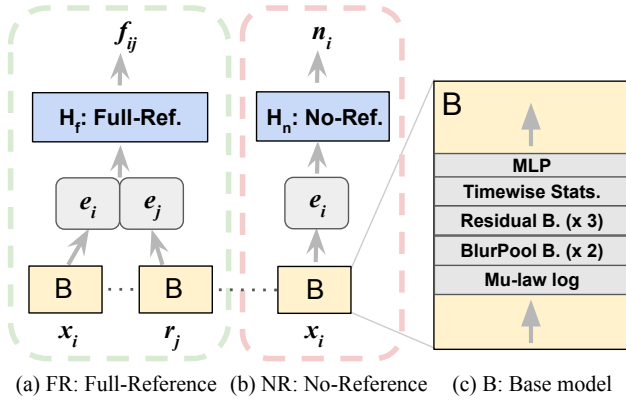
$f_{ij}$

$H_f$: Full-Ref.

$e_i$ $e_j$

B B

$x_i$ $r_j$

$n_i$

$H_n$: No-Ref.

$e_i$

B

$x_i$

B

MLP

Timewise Stats.

Residual B. (x 3)

BlurPool B. (x 2)

Mu-law log

(a) FR: Full-Reference (b) NR: No-Reference (c) B: Base model